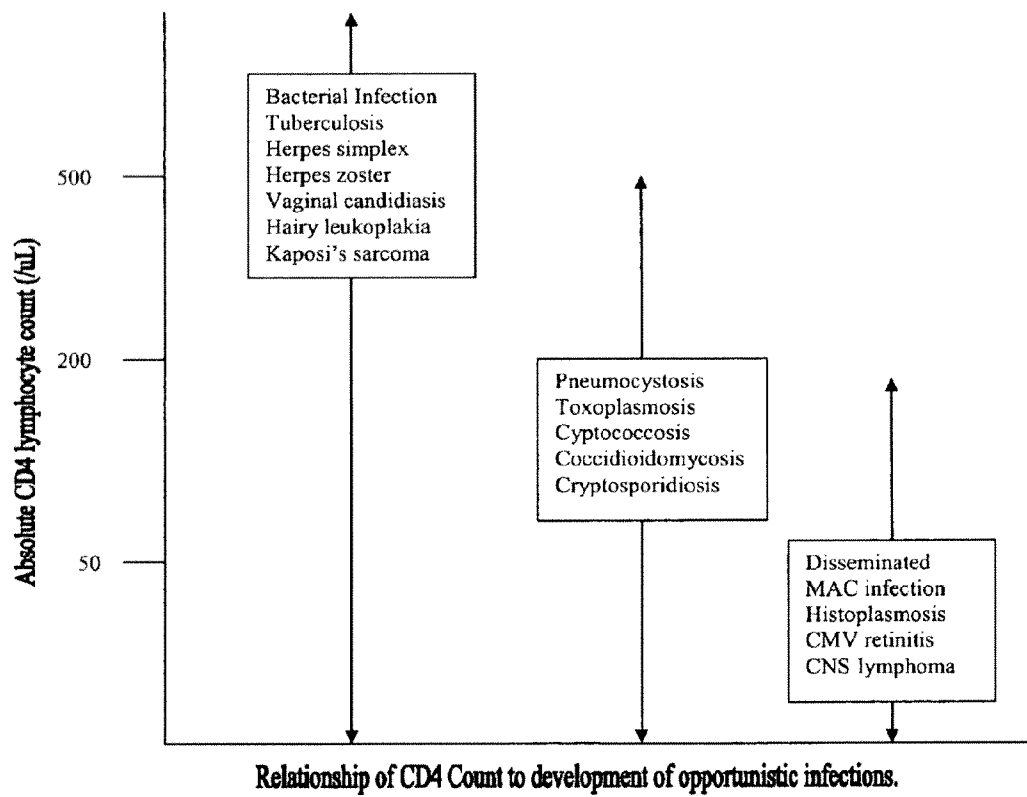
Absolute CD4 lymphocyte count (/uL)

500

200

50

Bacterial Infection
Tuberculosis
Herpes simplex
Herpes zoster
Vaginal candidiasis
Hairy leukoplakia
Kaposi's sarcoma

Pneumocystosis
Toxoplasmosis
Cyptococcosis
Coccidioidomycosis
Cryptosporidiosis

Disseminated
MAC infection
Histoplasmosis
CMV retinitis
CNS lymphoma

Relationship of CD4 Count to development of opportunistic infections.